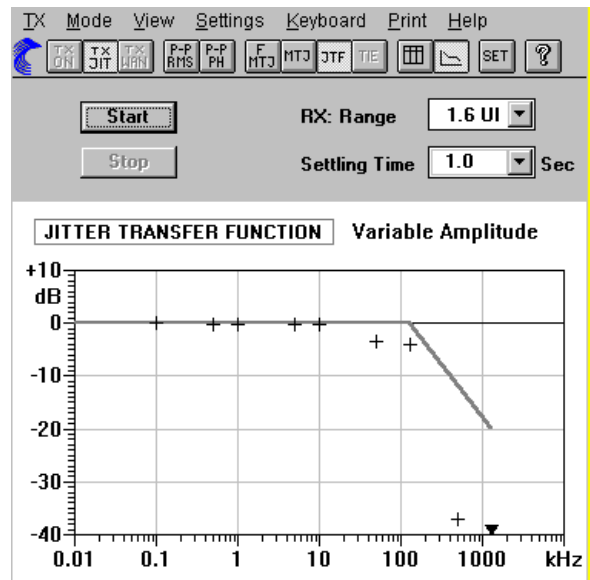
TX Mode View Settings Keyboard Print Help

TX ON TX JIT TX WAN P-P RMS P-P PH F MTJ MTJ JTF TIE SET ?

Start

Stop

RX: Range 1.6 UI

Settling Time 1.0 Sec

JITTER TRANSFER FUNCTION Variable Amplitude

+10
dB
0
-10
-20
-30
-40

0.01 0.1 1 10 100 1000 kHz